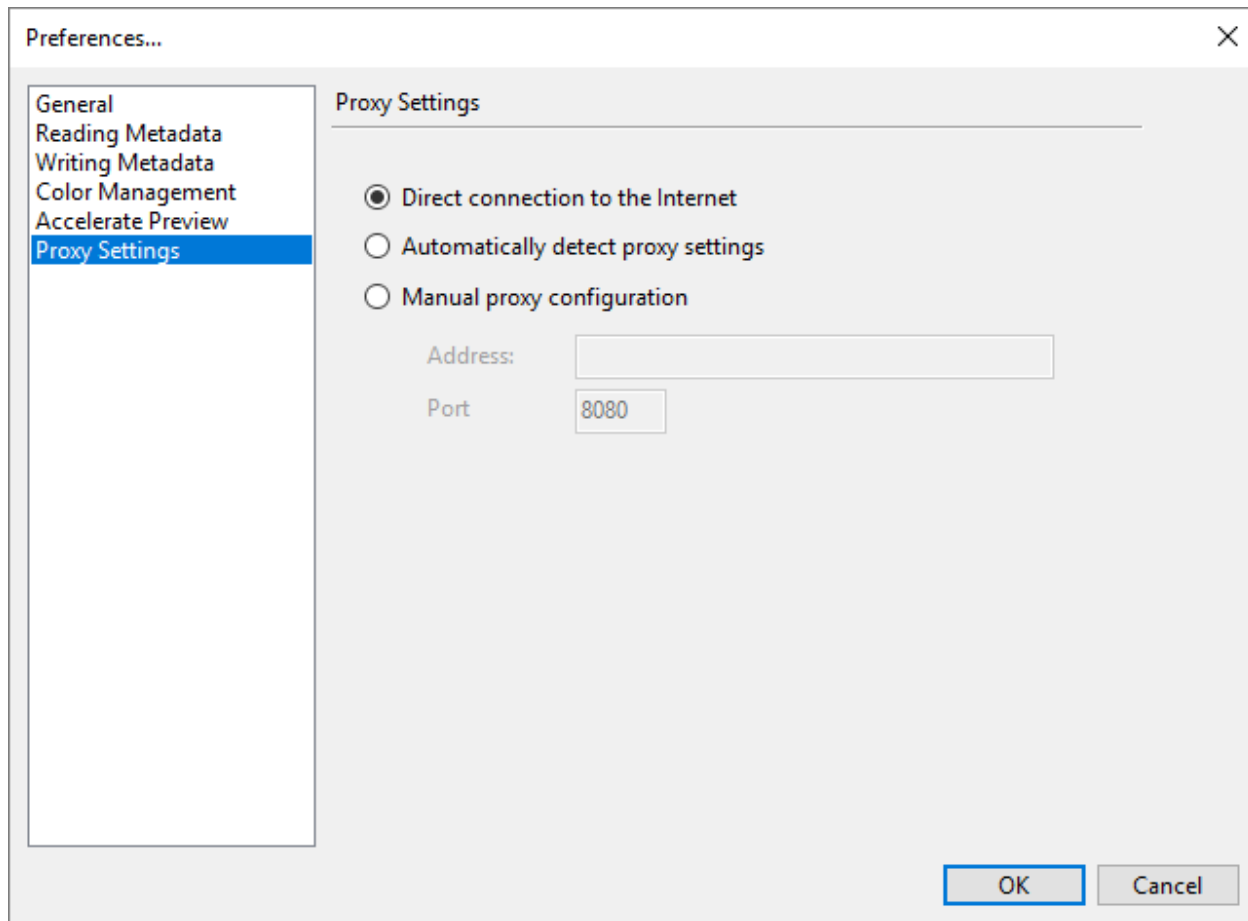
Preferences...

×

General
Reading Metadata
Writing Metadata
Color Management
Accelerate Preview
Proxy Settings

Proxy Settings

Direct connection to the Internet
Automatically detect proxy settings
Manual proxy configuration

Address:

Port 8080

OK Cancel